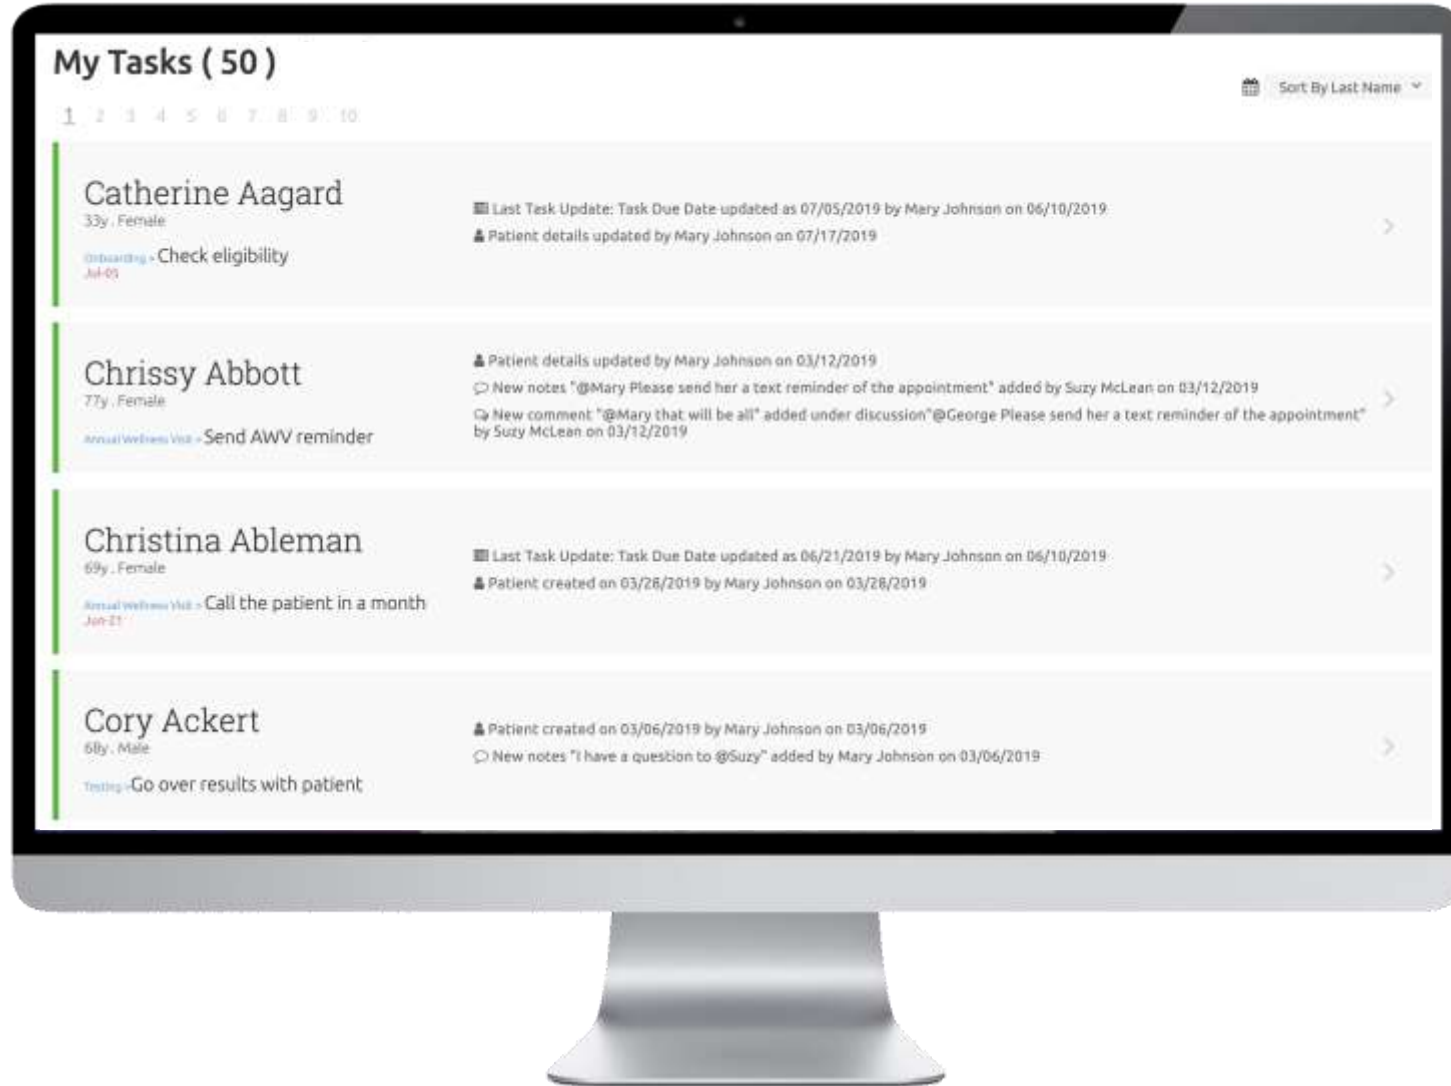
My Tasks ( 50 )

1 2 3 4 5 6 7 8 9 10

Sort By Last Name

Catherine Aagard
33y . Female
Onboarding › Check eligibility
Jul-05

Last Task Update: Task Due Date updated as 07/05/2019 by Mary Johnson on 06/10/2019
Patient details updated by Mary Johnson on 07/17/2019

Chrissy Abbott
77y . Female
Annual Wellness Visit › Send AWV reminder

Patient details updated by Mary Johnson on 03/12/2019
New notes "@Mary Please send her a text reminder of the appointment" added by Suzy McLean on 03/12/2019
New comment "@Mary that will be all" added under discussion"@George Please send her a text reminder of the appointment" by Suzy McLean on 03/12/2019

Christina Ableman
69y . Female
Annual Wellness Visit › Call the patient in a month
Jun-21

Last Task Update: Task Due Date updated as 06/21/2019 by Mary Johnson on 06/10/2019
Patient created on 03/28/2019 by Mary Johnson on 03/28/2019

Cory Ackert
68y . Male
Testing › Go over results with patient

Patient created on 03/06/2019 by Mary Johnson on 03/06/2019
New notes "I have a question to @Suzy" added by Mary Johnson on 03/06/2019